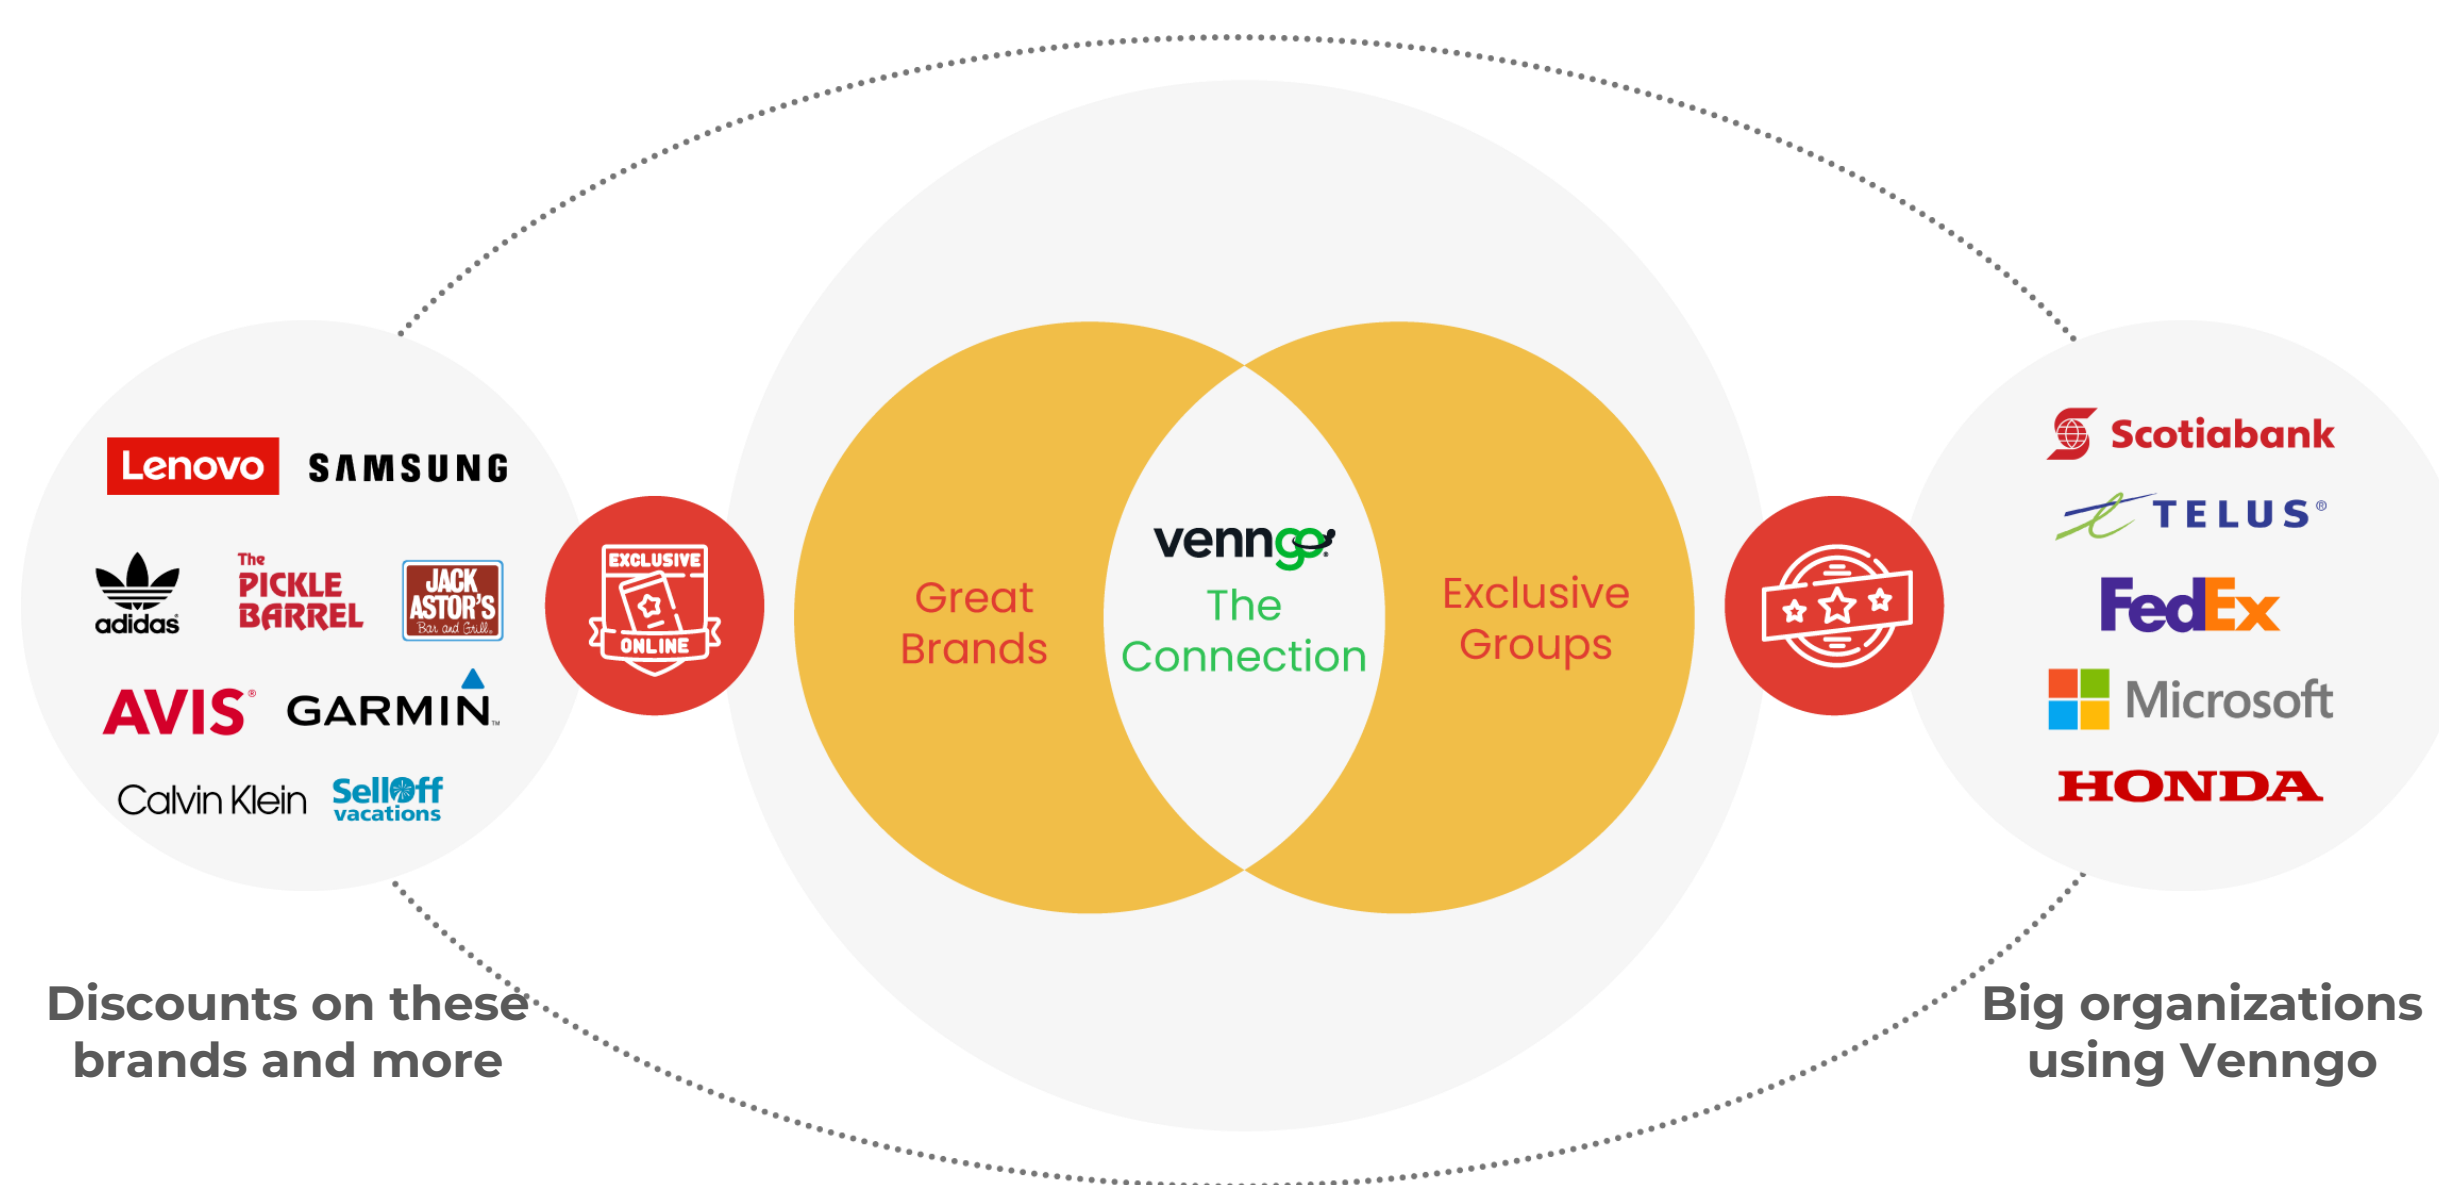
Lenovo SAMSUNG

adidas The PICKLE BARREL JACK ASTOR'S Bar and Grill

AVIS GARMIN

Calvin Klein SellOff vacations

EXCLUSIVE ONLINE

Great Brands

venngo

The Connection

Exclusive Groups

Scotiabank

TELUS

FedEx

Microsoft

HONDA

Discounts on these brands and more

Big organizations using Venngo